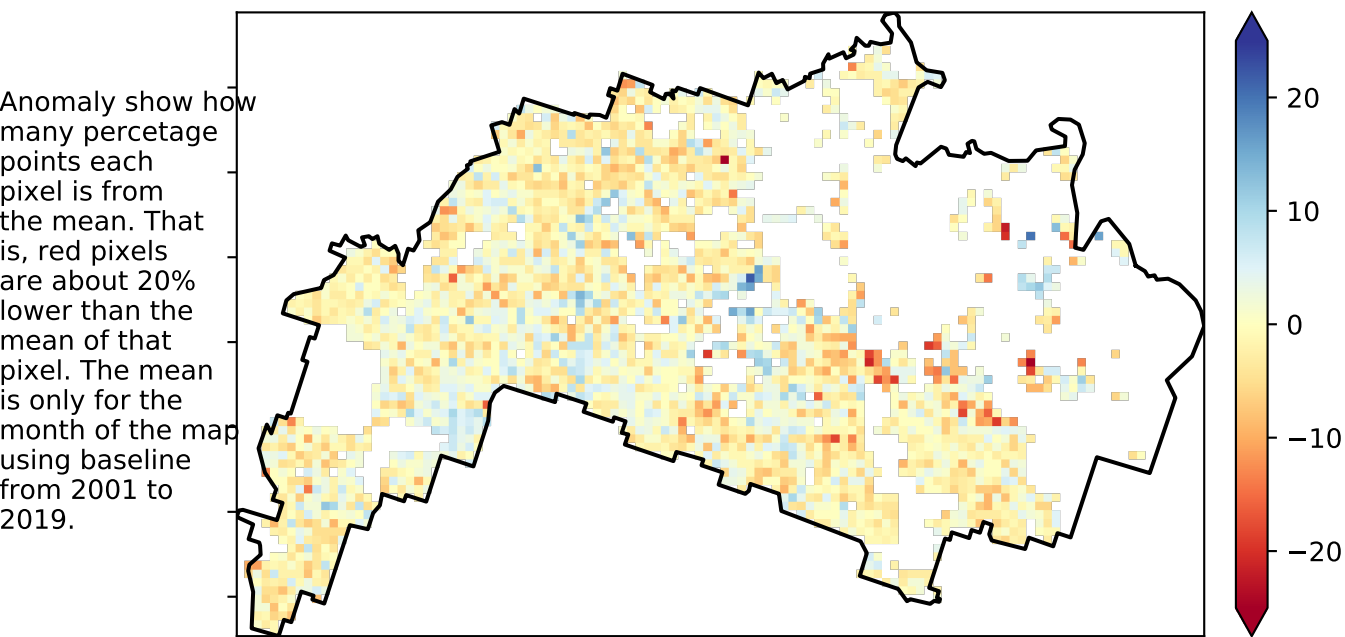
Anomaly show how many percetage points each pixel is from the mean. That is, red pixels are about 20% lower than the mean of that pixel. The mean is only for the month of the map using baseline from 2001 to 2019.

20
10
0
−10
−20